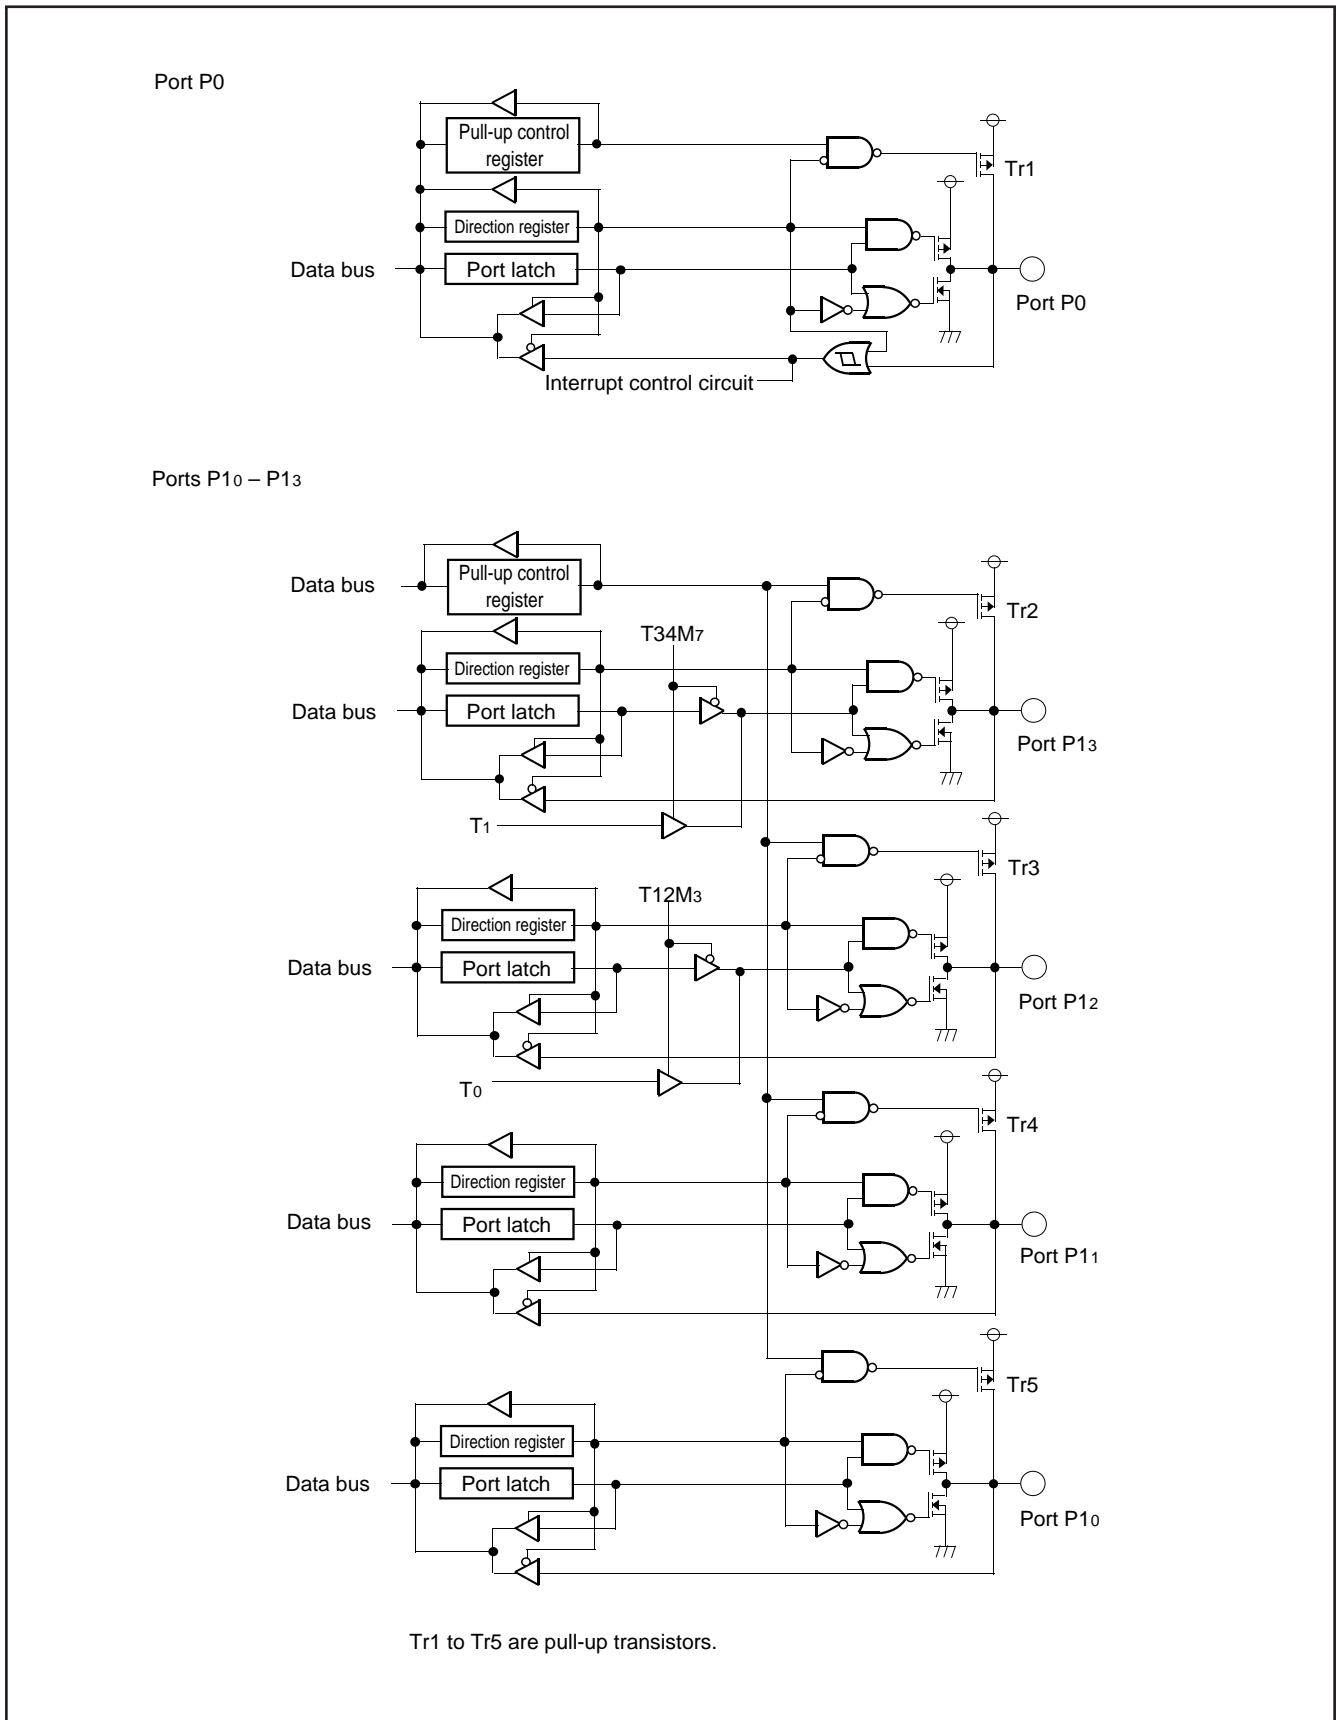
Port P0

Pull-up control register

Tr1

Direction register

Data bus

Port latch

Port P0

Interrupt control circuit

Ports P1$_0$ – P1$_3$

Data bus

Pull-up control register

Tr2

T34M$_7$

Direction register

Data bus

Port latch

Port P1$_3$

T$_1$

Tr3

T12M$_3$

Direction register

Data bus

Port latch

Port P1$_2$

T$_0$

Tr4

Direction register

Data bus

Port latch

Port P1$_1$

Tr5

Direction register

Data bus

Port latch

Port P1$_0$

Tr1 to Tr5 are pull-up transistors.